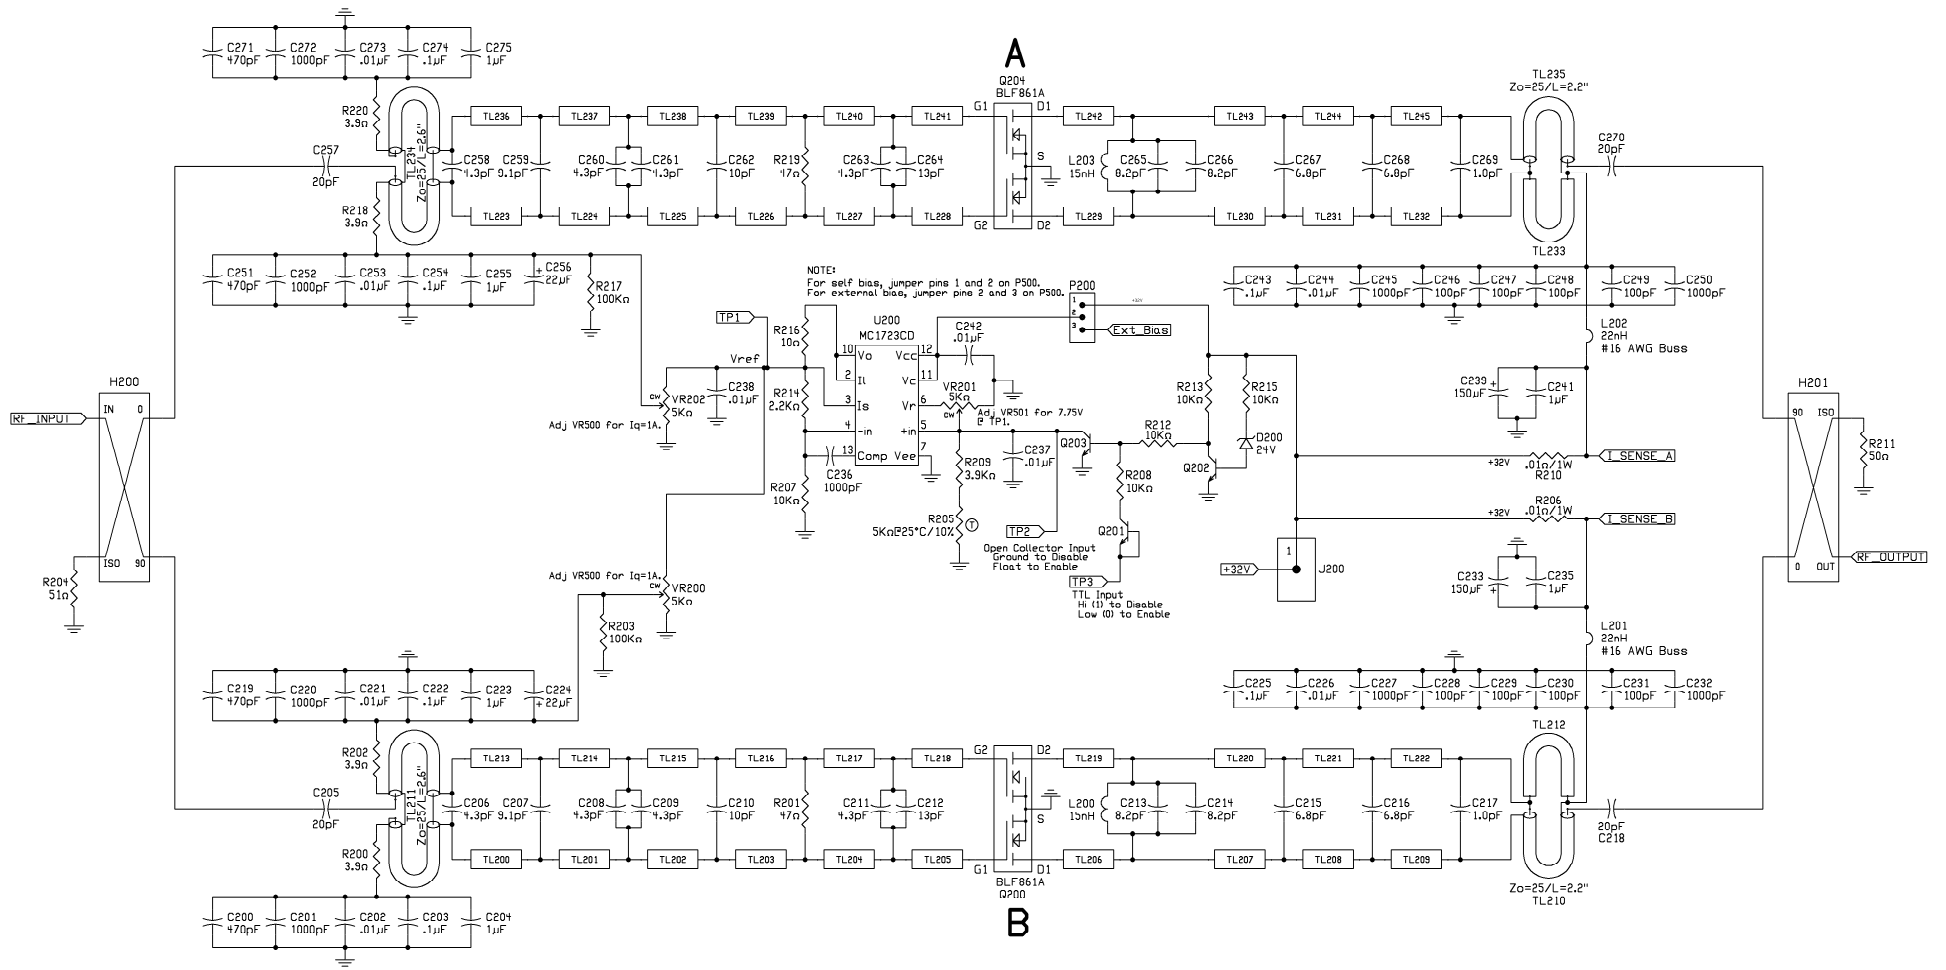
A

C271 470pF C272 1000pF C273 .01µF C274 .1µF C275 1µF

Q204 BLF861A

TL235 Zo=25/L=2.2"

R220 3.9Ω

TL236 TL237 TL238 TL239 TL240 TL241 G1 D1 TL242 TL243 TL244 TL245

C270 20pF

C257 20pF

TL234 Zo=25/L=2.6"

C258 4.3pF C259 9.1pF C260 4.3pF C261 4.3pF C262 10pF R219 47Ω C263 4.3pF C264 13pF S L203 15nH C265 8.2pF C266 8.2pF C267 6.8pF C268 6.8pF C269 1.0pF

R218 3.9Ω

TL223 TL224 TL225 TL226 TL227 TL228 G2 D2 TL229 TL230 TL231 TL232

TL233

C251 470pF C252 1000pF C253 .01µF C254 .1µF C255 1µF C256 22µF

R217 100KΩ

NOTE:
For self bias, jumper pins 1 and 2 on P500.
For external bias, jumper pins 2 and 3 on P500.

P200 1 2 3 Ext_Bias

C243 .1µF C244 .01µF C245 1000pF C246 100pF C247 100pF C248 100pF C249 100pF C250 1000pF

TP1

R216 10Ω

U200 MC1723CD

10 Vo 12 Vcc C242 .01µF

2 Il 11 Vc

Vref

R214 2.2KΩ 3 Is 6 Vr VR201 5KΩ cw Adj VR501 for 7.75V @ TP1.

4 -in 5 +in

VR202 5KΩ cw C238 .01µF

Adj VR500 for Iq=1A.

13 Comp Vee 7

C236 1000pF

R207 10KΩ

C237 .01µF

R209 3.9KΩ

R205 5KΩ@25°C/10%

Q203 R212 10KΩ

R213 10KΩ R215 10KΩ D200 24V

Q202

R208 10KΩ

Q201

TP2 Open Collector Input Ground to Disable Float to Enable

TP3 TTL Input Hi (1) to Disable Low (0) to Enable

L202 22nH #16 AWG Buss

C239 150µF C241 1µF

+32V .01Ω/1W R210 I_SENSE_A

R206 .01Ω/1W +32V I_SENSE_B

+32V 1 J200

C233 150µF C235 1µF

L201 22nH #16 AWG Buss

H200 IN 0 ISO 90

RF_INPUT

R204 51Ω

H201 90 ISO 0 OUT

R211 50Ω

RF_OUTPUT

Adj VR500 for Iq=1A.
VR200 5KΩ cw

R203 100KΩ

C219 470pF C220 1000pF C221 .01µF C222 .1µF C223 1µF C224 22µF

C225 .1µF C226 .01µF C227 1000pF C228 100pF C229 100pF C230 100pF C231 100pF C232 1000pF

TL212

R202 3.9Ω

TL213 TL214 TL215 TL216 TL217 TL218 G2 D2 TL219 TL220 TL221 TL222

C205 20pF

TL211 Zo=25/L=2.6"

C206 4.3pF C207 9.1pF C208 4.3pF C209 4.3pF C210 10pF R201 47Ω C211 4.3pF C212 13pF S L200 15nH C213 8.2pF C214 8.2pF C215 6.8pF C216 6.8pF C217 1.0pF

20pF C218

R200 3.9Ω

TL200 TL201 TL202 TL203 TL204 TL205 G1 D1 TL206 TL207 TL208 TL209

BLF861A Q200

Zo=25/L=2.2" TL210

C200 470pF C201 1000pF C202 .01µF C203 .1µF C204 1µF

B